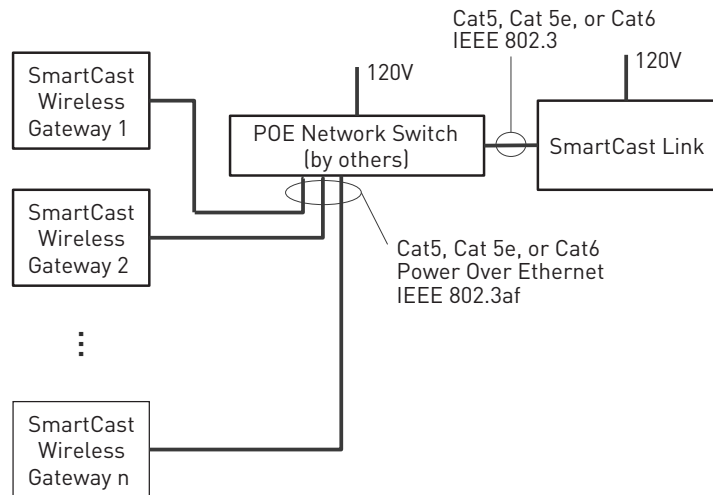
Cat5, Cat 5e, or Cat6
IEEE 802.3

120V

120V

SmartCast Wireless Gateway 1

POE Network Switch (by others)

SmartCast Link

SmartCast Wireless Gateway 2

Cat5, Cat 5e, or Cat6
Power Over Ethernet
IEEE 802.3af

⋮

SmartCast Wireless Gateway n